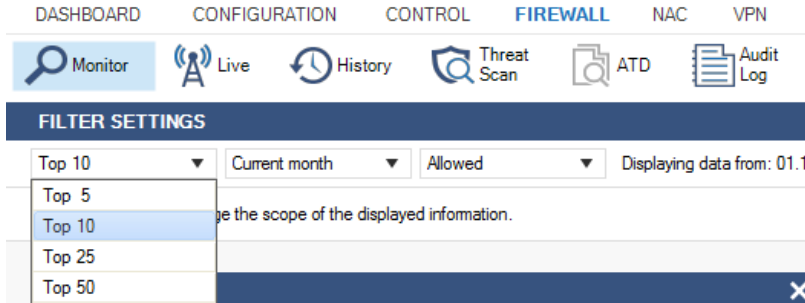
DASHBOARD CONFIGURATION CONTROL FIREWALL NAC VPN

Monitor Live History Threat Scan ATD Audit Log

FILTER SETTINGS

Top 10 ▼ Current month ▼ Allowed ▼ Displaying data from: 01.1

Top 5
Top 10
Top 25
Top 50

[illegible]ge the scope of the displayed information.

×